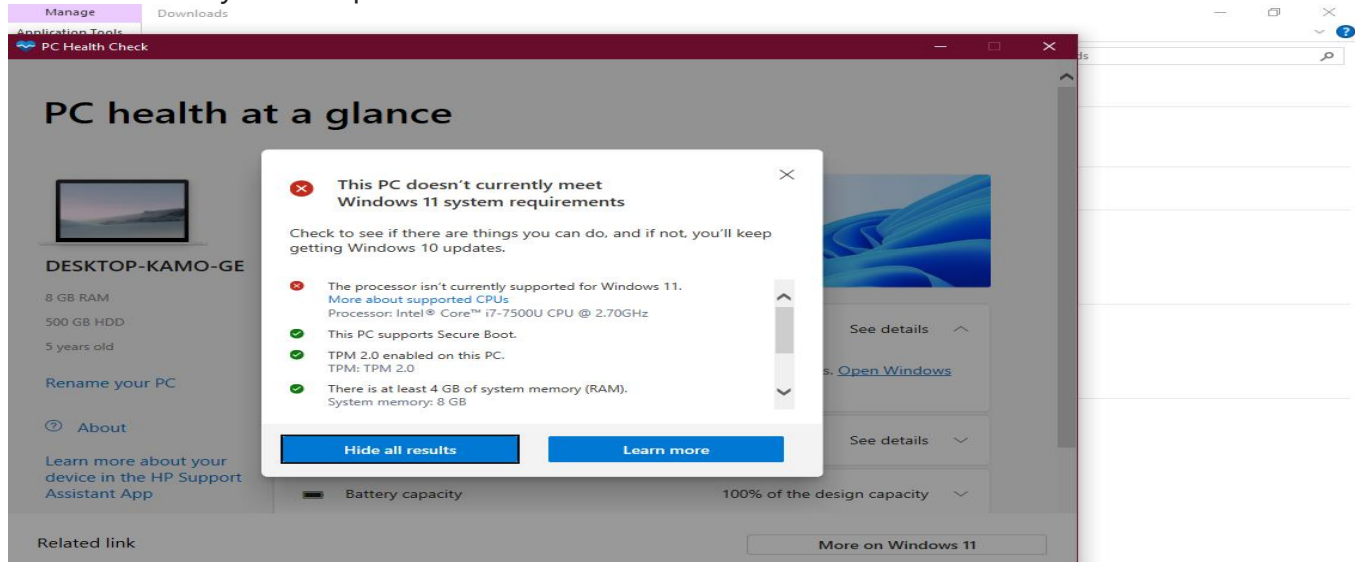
Manage
Downloads
Application Tools

PC Health Check

PC health at a glance

DESKTOP-KAMO-GE
8 GB RAM
500 GB HDD
5 years old
Rename your PC

About

Learn more about your device in the HP Support Assistant App

This PC doesn't currently meet Windows 11 system requirements

Check to see if there are things you can do, and if not, you'll keep getting Windows 10 updates.

The processor isn't currently supported for Windows 11.
More about supported CPUs
Processor: Intel® Core™ i7-7500U CPU @ 2.70GHz

This PC supports Secure Boot.

TPM 2.0 enabled on this PC.
TPM: TPM 2.0

There is at least 4 GB of system memory (RAM).
System memory: 8 GB

Hide all results
Learn more

See details
s. Open Windows
See details
Battery capacity
100% of the design capacity

Related link
More on Windows 11